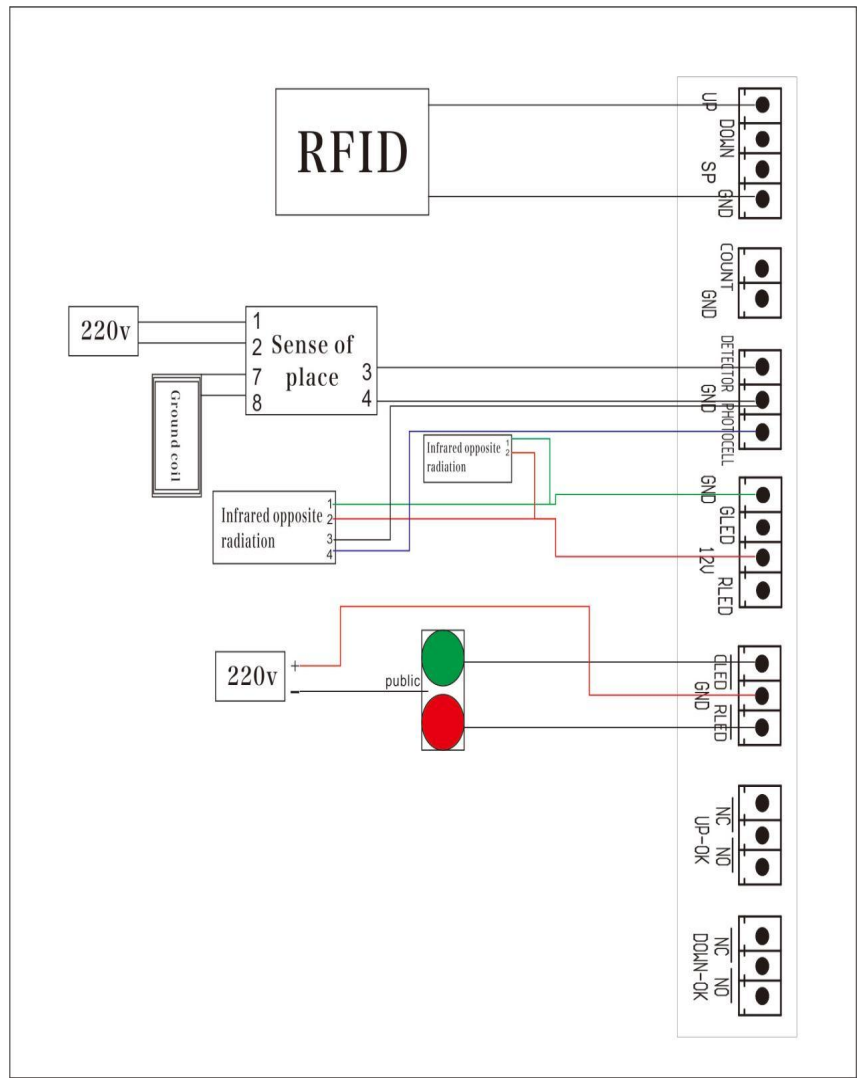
RFID

UP
DOWN
SP
GND

COUNT
GND

220v

1
2
7
8
Sense of place
3
4

Ground coil

DETECTOR
GND
PHOTOCELL

Infrared opposite radiation
1
2

Infrared opposite radiation
1
2
3
4

GND
GLED
12V
RLED

220v
+
-
public

GLED
GND
RLED

NC
NO
UP-OK

NC
NO
DOWN-OK